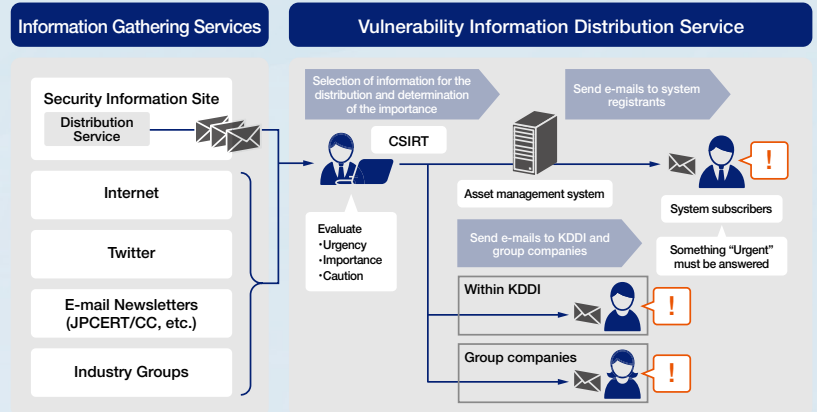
Information Gathering Services

Security Information Site

Distribution Service

Internet

Twitter

E-mail Newsletters (JPCERT/CC, etc.)

Industry Groups

Vulnerability Information Distribution Service

Selection of information for the distribution and determination of the importance

CSIRT

Evaluate
・Urgency
・Importance
・Caution

Send e-mails to system registrants

Asset management system

!

System subscribers

Something "Urgent" must be answered

Send e-mails to KDDI and group companies

Within KDDI

!

Group companies

!